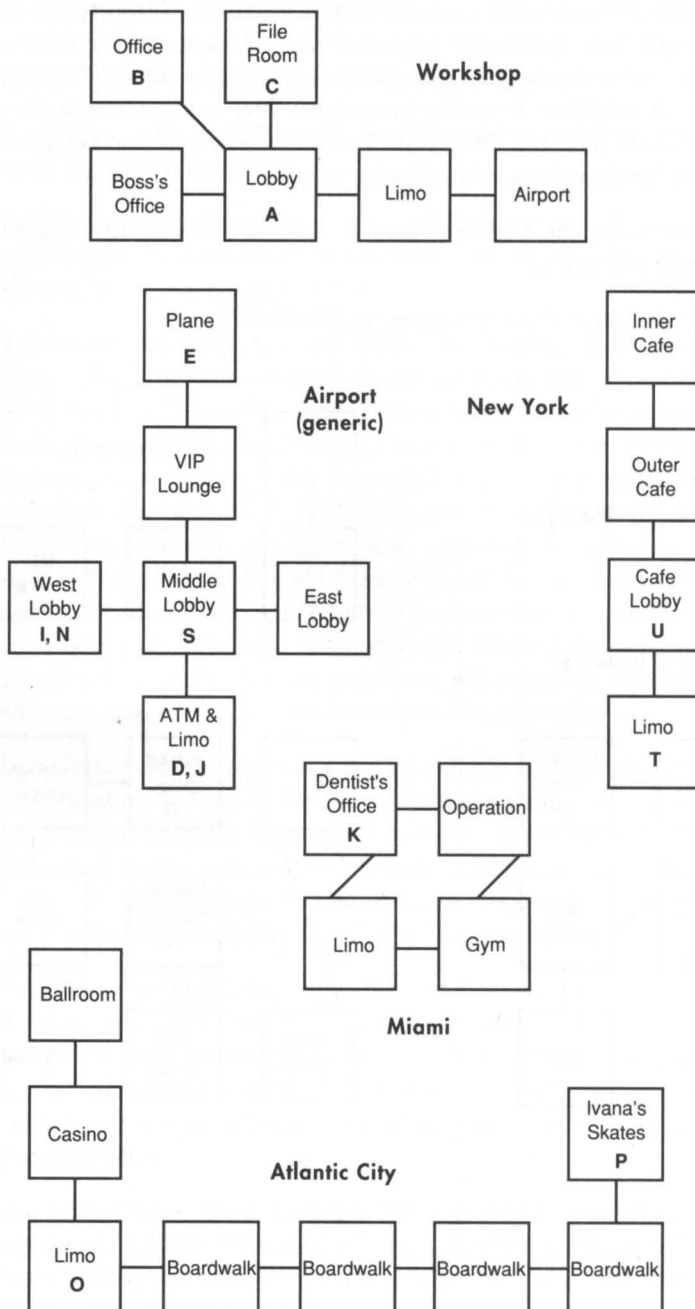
Office
B

File Room
C

Workshop

Boss's Office

Lobby
A

Limo

Airport

Plane
E

Airport (generic)

New York

Inner Cafe

VIP Lounge

Outer Cafe

West Lobby
I, N

Middle Lobby
S

East Lobby

Cafe Lobby
U

ATM & Limo
D, J

Limo
T

Dentist's Office
K

Operation

Limo

Gym

Miami

Ballroom

Casino

Atlantic City

Ivana's Skates
P

Limo
O

Boardwalk

Boardwalk

Boardwalk

Boardwalk